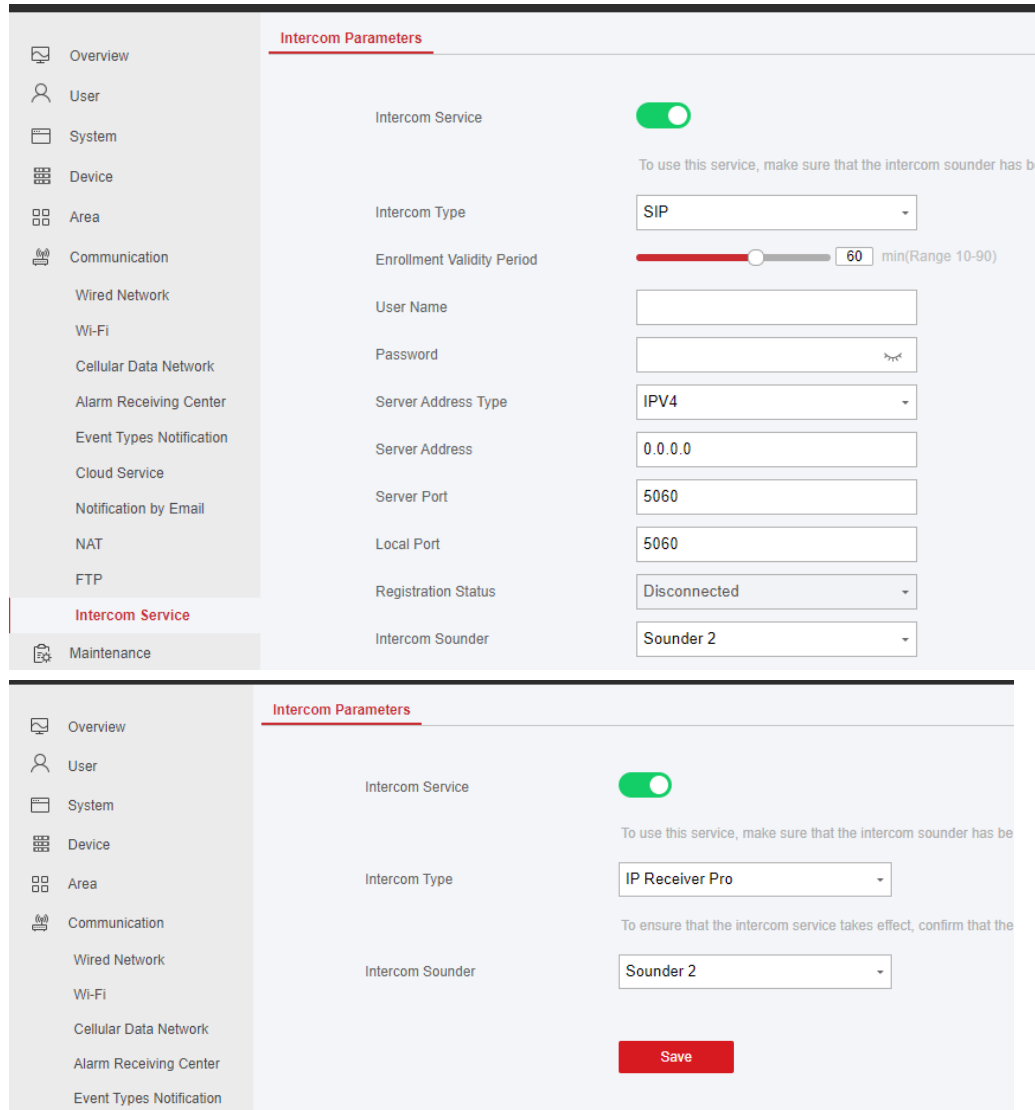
Overview
User
System
Device
Area
Communication
Wired Network
Wi-Fi
Cellular Data Network
Alarm Receiving Center
Event Types Notification
Cloud Service
Notification by Email
NAT
FTP
Intercom Service
Maintenance

Intercom Parameters

Intercom Service

To use this service, make sure that the intercom sounder has b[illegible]

Intercom Type SIP

Enrollment Validity Period 60 min(Range 10-90)

User Name

Password

Server Address Type IPV4

Server Address 0.0.0.0

Server Port 5060

Local Port 5060

Registration Status Disconnected

Intercom Sounder Sounder 2

Overview
User
System
Device
Area
Communication
Wired Network
Wi-Fi
Cellular Data Network
Alarm Receiving Center
Event Types Notification

Intercom Parameters

Intercom Service

To use this service, make sure that the intercom sounder has be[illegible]

Intercom Type IP Receiver Pro

To ensure that the intercom service takes effect, confirm that the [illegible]

Intercom Sounder Sounder 2

Save